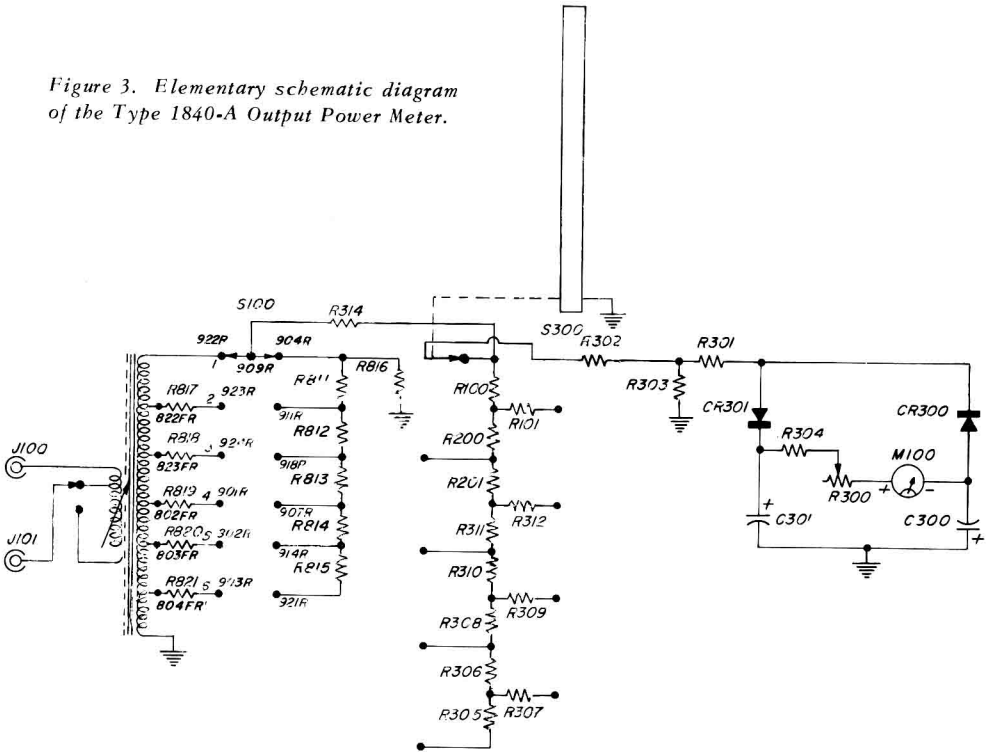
Figure 3. Elementary schematic diagram of the Type 1840-A Output Power Meter.

S100
R314
S300
922R
904R
1
909R
R816
R302
R301
R811
R303
R817
2
923R
822FR
911R
R100
R101
CR301
CR300
R818
3
924R
823FR
R812
R304
918R
R200
M100
J100
R819
4
901R
802FR
R813
R201
R300
+
-
907R
R312
+
R820
5
302R
803FR
R814
C301
C300
J101
914R
R311
+
R815
R821
6
943R
804FR
921R
R310
R309
R308
R306
R307
R305